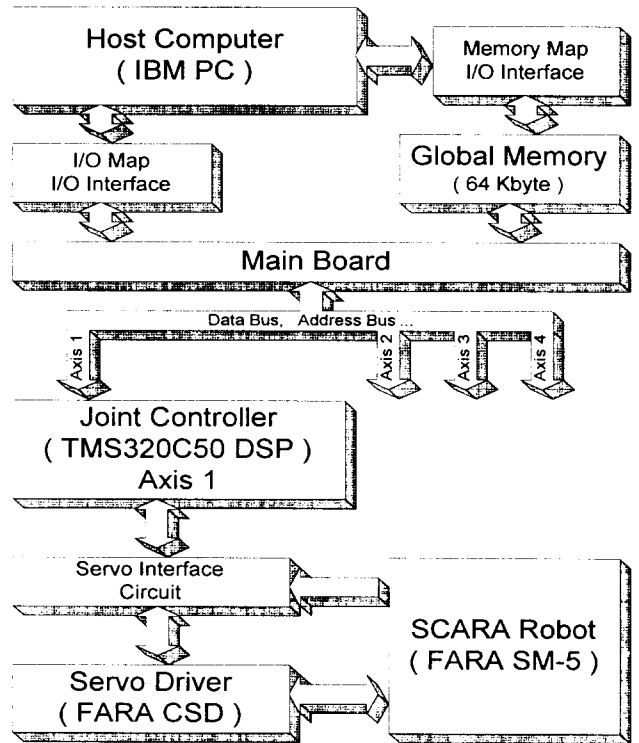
Host Computer
( IBM PC )

Memory Map
I/O Interface

I/O Map
I/O Interface

Global Memory
( 64 Kbyte )

Main Board

Data Bus, Address Bus ...

Axis 1

Axis 2

Axis 3

Axis 4

Joint Controller
( TMS320C50 DSP )
Axis 1

Servo Interface
Circuit

SCARA Robot
( FARA SM-5 )

Servo Driver
( FARA CSD )